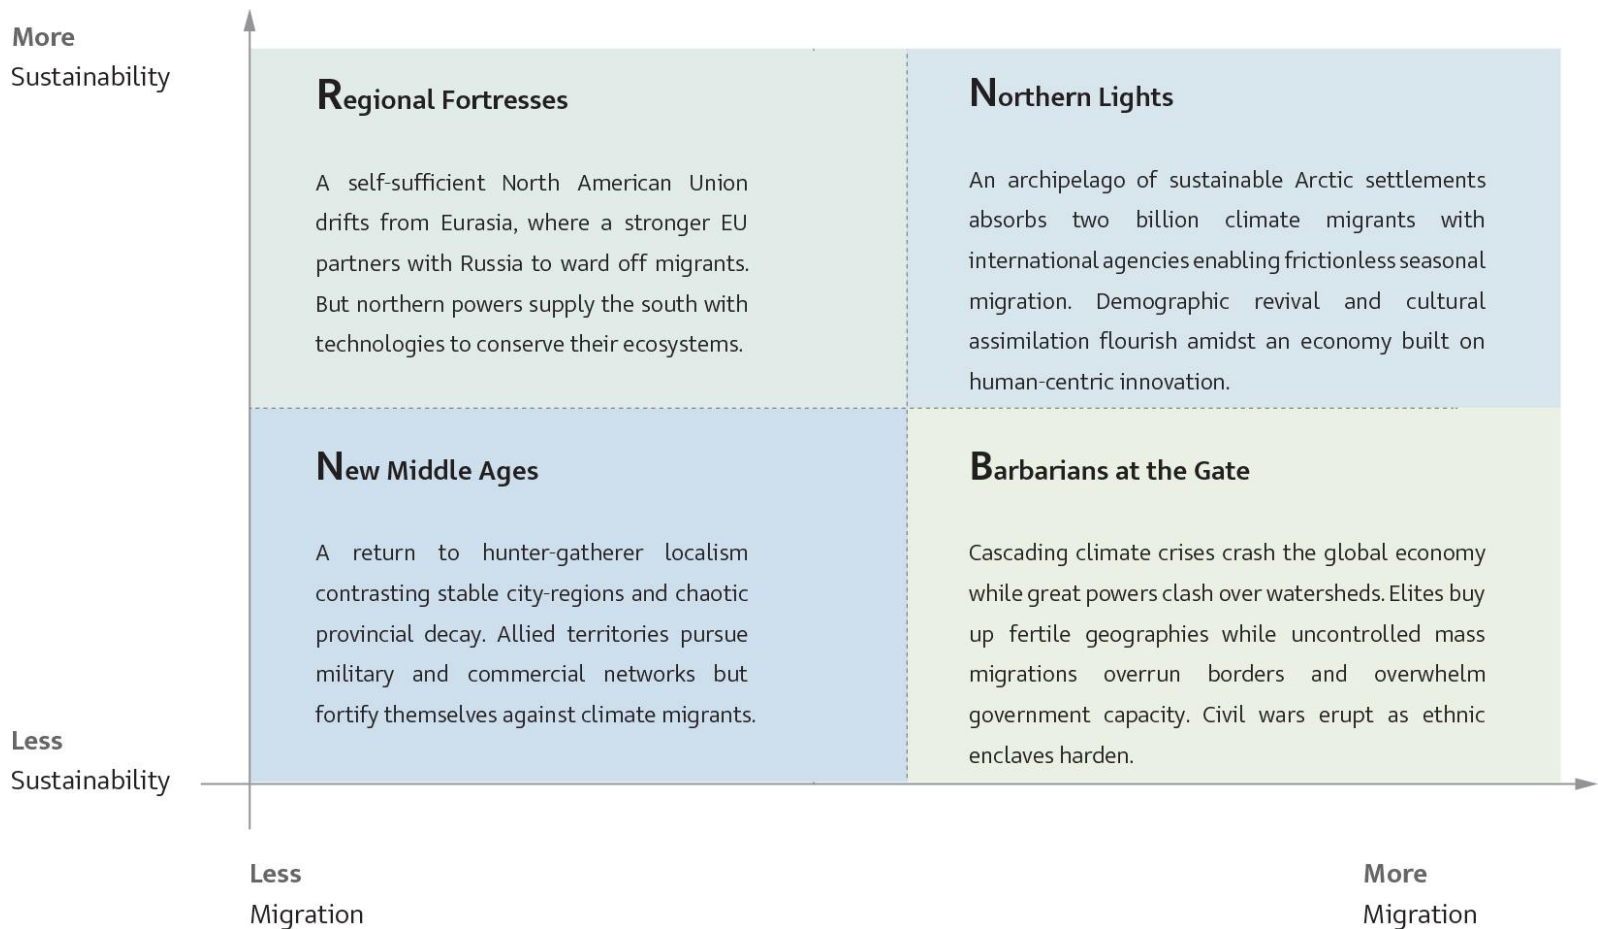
More
Sustainability

Regional Fortresses

A self-sufficient North American Union drifts from Eurasia, where a stronger EU partners with Russia to ward off migrants. But northern powers supply the south with technologies to conserve their ecosystems.

Northern Lights

An archipelago of sustainable Arctic settlements absorbs two billion climate migrants with international agencies enabling frictionless seasonal migration. Demographic revival and cultural assimilation flourish amidst an economy built on human-centric innovation.

New Middle Ages

A return to hunter-gatherer localism contrasting stable city-regions and chaotic provincial decay. Allied territories pursue military and commercial networks but fortify themselves against climate migrants.

Barbarians at the Gate

Cascading climate crises crash the global economy while great powers clash over watersheds. Elites buy up fertile geographies while uncontrolled mass migrations overrun borders and overwhelm government capacity. Civil wars erupt as ethnic enclaves harden.

Less
Sustainability

Less
Migration

More
Migration